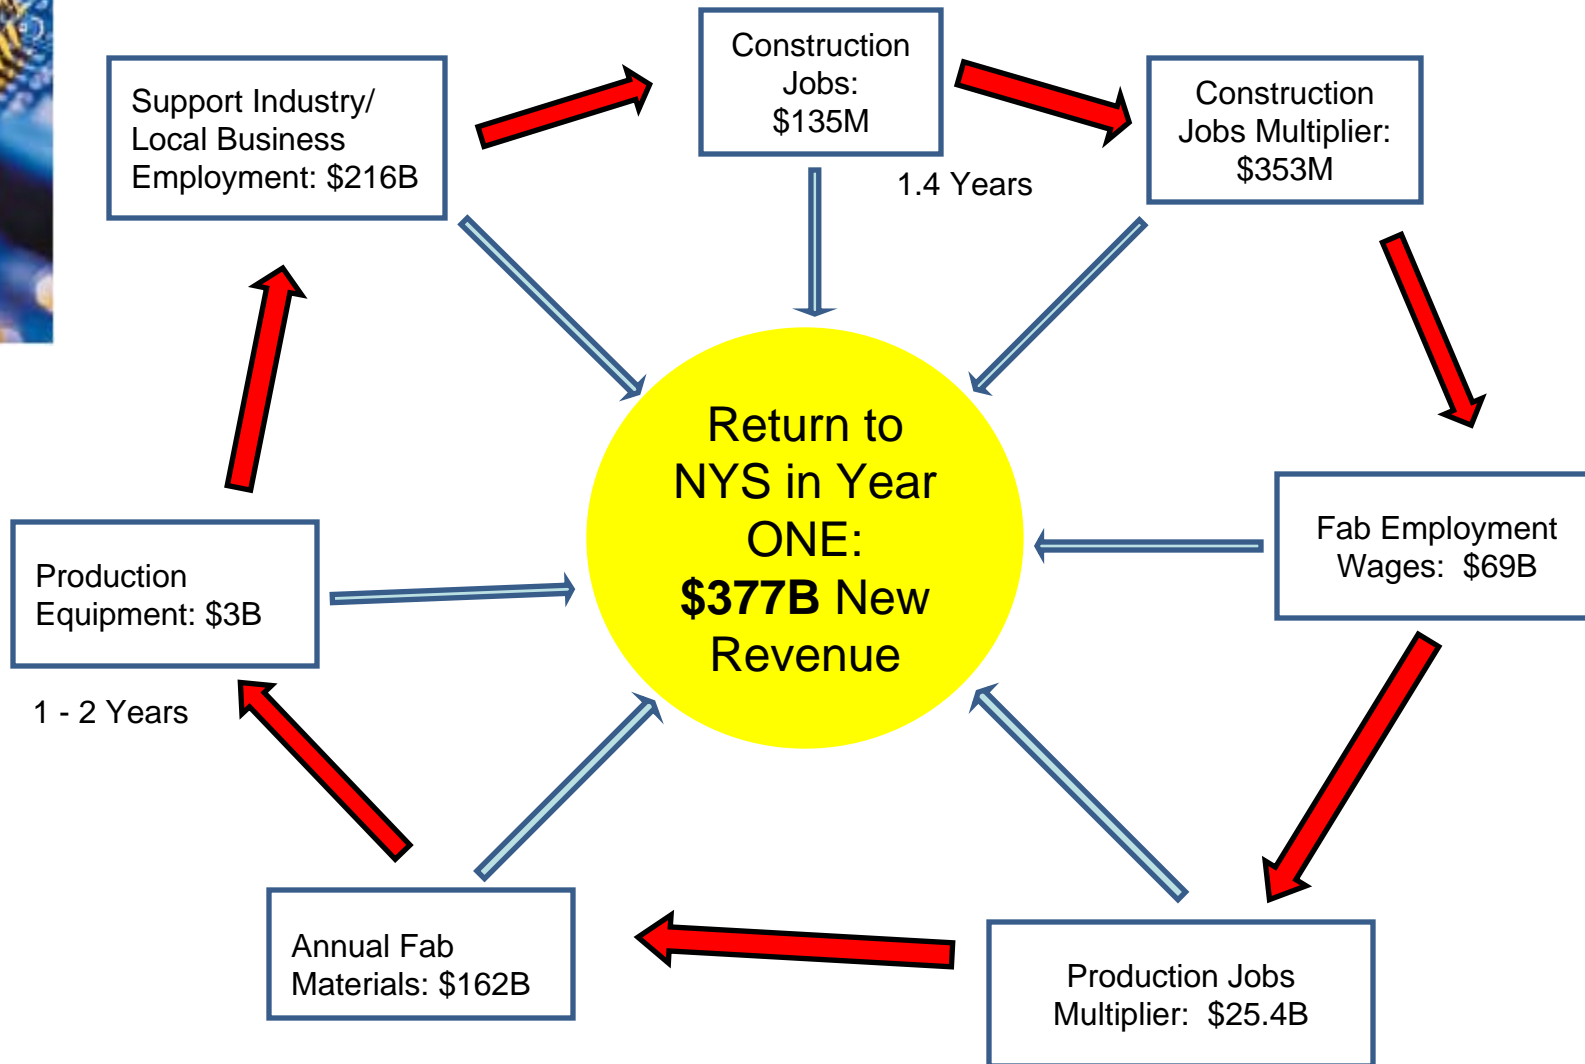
Support Industry/ Local Business Employment: $216B

Construction Jobs: $135M

Construction Jobs Multiplier: $353M

1.4 Years

Return to NYS in Year ONE: **$377B** New Revenue

Fab Employment Wages: $69B

Production Equipment: $3B

1 - 2 Years

Annual Fab Materials: $162B

Production Jobs Multiplier: $25.4B